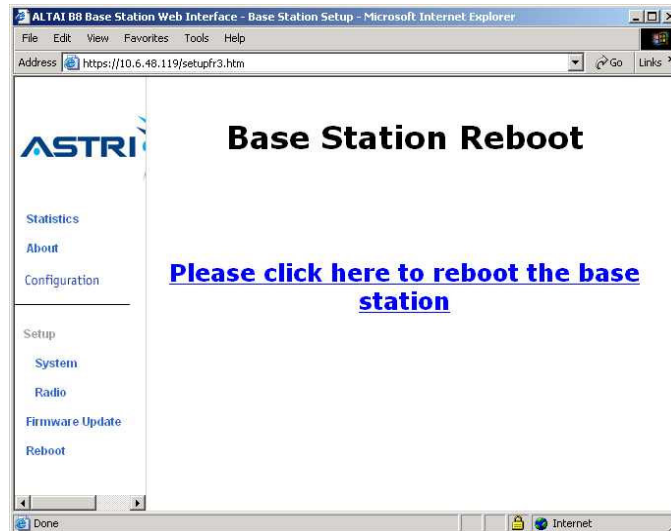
ALTAI B8 Base Station Web Interface - Base Station Setup - Microsoft Internet Explorer

File Edit View Favorites Tools Help

Address https://10.6.48.119/setupfr3.htm

Go Links

ASTRI

Statistics

About

Configuration

Setup

System

Radio

Firmware Update

Reboot

Base Station Reboot

Please click here to reboot the base station

Done

Internet